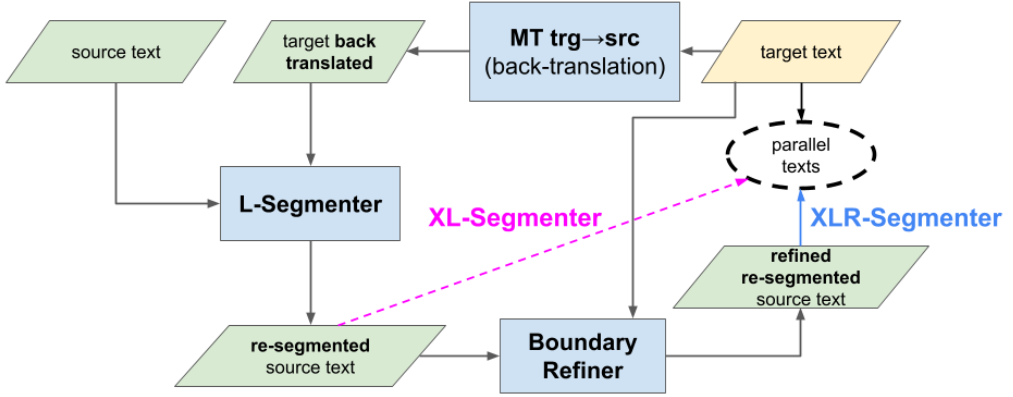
source text

target **back translated**

**MT trg→src**
(back-translation)

target text

parallel texts

**L-Segmenter**

**XL-Segmenter**

**XLR-Segmenter**

**refined re-segmented** source text

**re-segmented** source text

**Boundary Refiner**